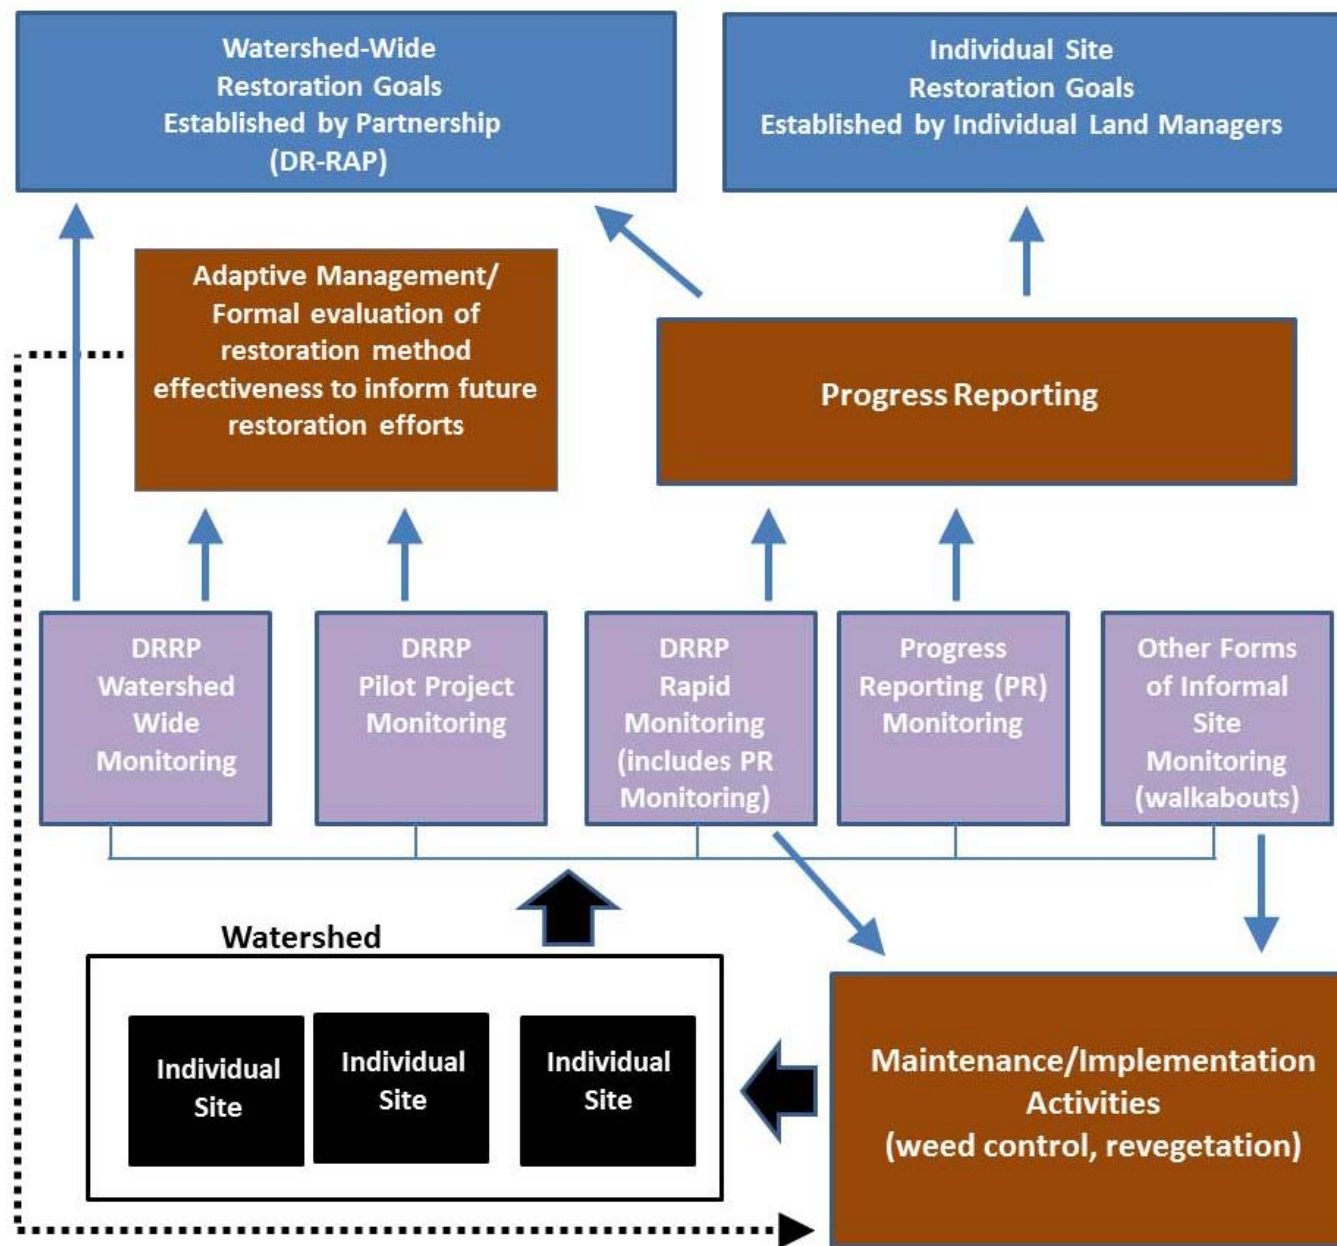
Watershed-Wide Restoration Goals Established by Partnership (DR-RAP)

Individual Site Restoration Goals Established by Individual Land Managers

Adaptive Management/ Formal evaluation of restoration method effectiveness to inform future restoration efforts

Progress Reporting

DRRP Watershed Wide Monitoring

DRRP Pilot Project Monitoring

DRRP Rapid Monitoring (includes PR Monitoring)

Progress Reporting (PR) Monitoring

Other Forms of Informal Site Monitoring (walkabouts)

Watershed

Individual Site

Individual Site

Individual Site

Maintenance/Implementation Activities (weed control, revegetation)